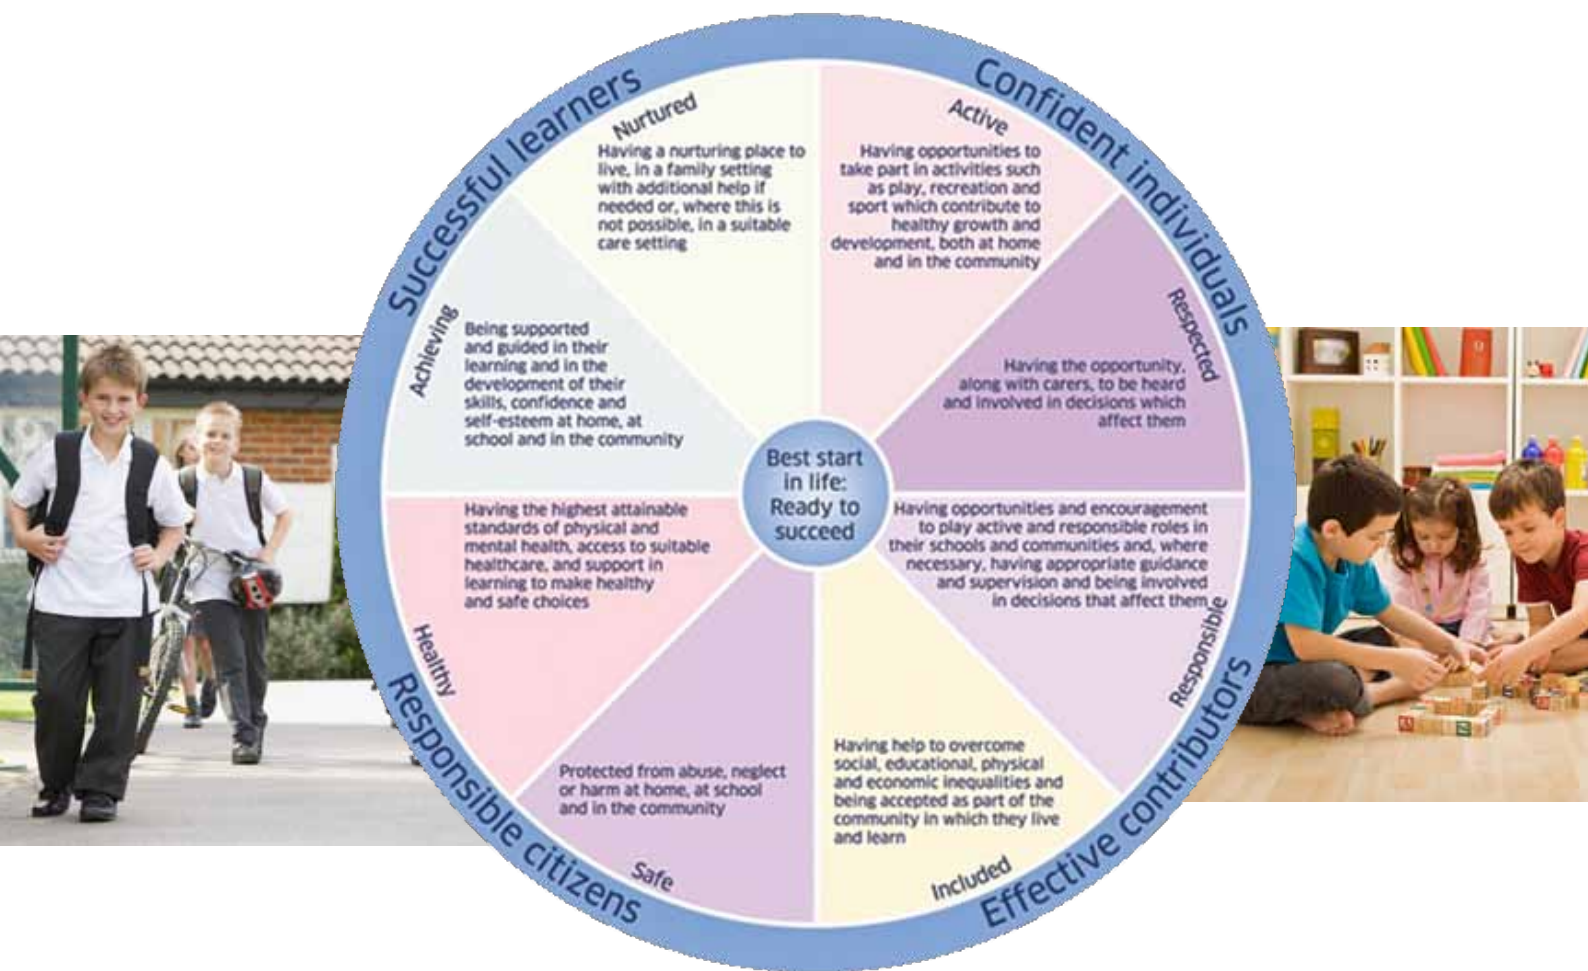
Successful learners

Confident individuals

Nurtured

Having a nurturing place to live, in a family setting with additional help if needed or, where this is not possible, in a suitable care setting

Active

Having opportunities to take part in activities such as play, recreation and sport which contribute to healthy growth and development, both at home and in the community

Achieving

Being supported and guided in their learning and in the development of their skills, confidence and self-esteem at home, at school and in the community

Respected

Having the opportunity, along with carers, to be heard and involved in decisions which affect them

Best start in life: Ready to succeed

Healthy

Having the highest attainable standards of physical and mental health, access to suitable healthcare, and support in learning to make healthy and safe choices

Responsible

Having opportunities and encouragement to play active and responsible roles in their schools and communities and, where necessary, having appropriate guidance and supervision and being involved in decisions that affect them

Safe

Protected from abuse, neglect or harm at home, at school and in the community

Included

Having help to overcome social, educational, physical and economic inequalities and being accepted as part of the community in which they live and learn

Responsible citizens

Effective contributors